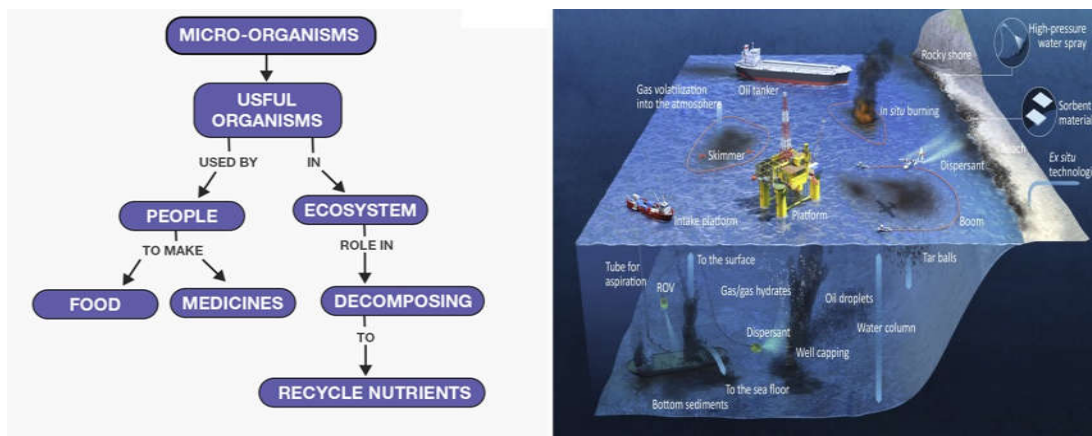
MICRO-ORGANISMS

USFUL ORGANISMS

USED BY

IN

PEOPLE

ECOSYSTEM

TO MAKE

ROLE IN

FOOD

MEDICINES

DECOMPOSING

TO

RECYCLE NUTRIENTS

High-pressure water spray

Rocky shore

Sorbent material

Gas volatilization into the atmosphere

Oil tanker

In situ burning

Beach

Ex situ technolog

Skimmer

Dispersant

Intake platform

Platform

Boom

Tar balls

Tube for aspiration

To the surface

ROV

Gas/gas hydrates

Oil droplets

Dispersant

Well capping

Water column

To the sea floor

Bottom sediments